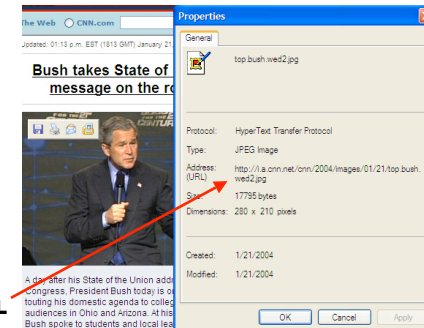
The Web CNN.com

Updated: 01:13 p.m. EST (1813 GMT) January 21

Bush takes State of message on the ro

CENTURY

A day after his State of the Union addr Congress, President Bush today is o touting his domestic agenda to colleg audiences in Ohio and Arizona. At his Bush spoke to students and local lea

Properties

General

top.bush.wed2.jpg

Protocol: HyperText Transfer Protocol

Type: JPEG Image

Address: (URL) http://i.a.cnn.net/cnn/2004/images/01/21/top.bush.wed2.jpg

Size: 17795 bytes

Dimensions: 280 x 210 pixels

Created: 1/21/2004

Modified: 1/21/2004

OK Cancel Apply